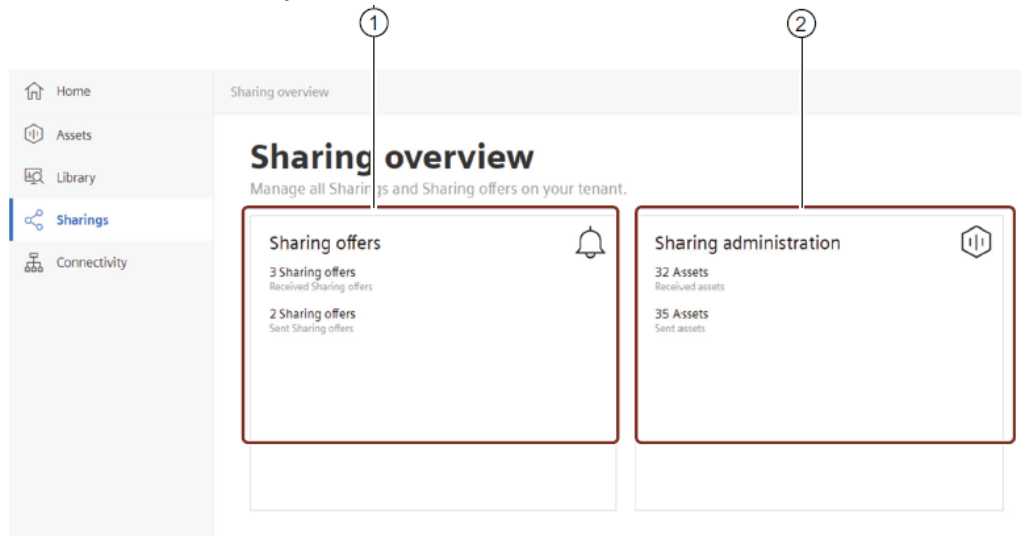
1

2

Home

Assets

Library

Sharings

Connectivity

Sharing overview

Sharing overview

Manage all Sharings and Sharing offers on your tenant.

Sharing offers

3 Sharing offers
Received Sharing offers

2 Sharing offers
Sent Sharing offers

Sharing administration

32 Assets
Received assets

35 Assets
Sent assets